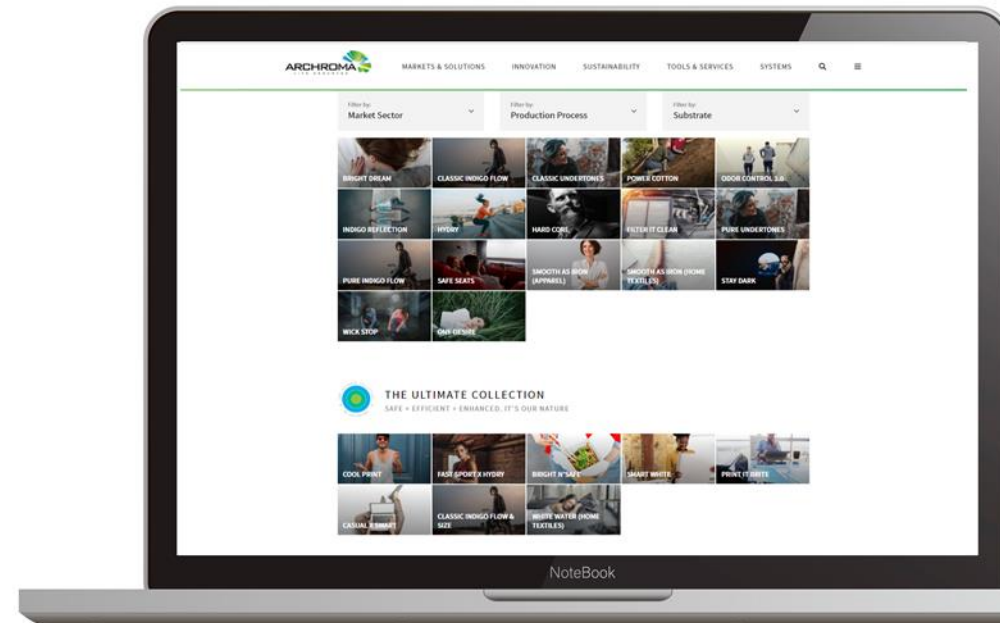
ARCHROMA
LIFE ENHANCED

MARKETS & SOLUTIONS INNOVATION SUSTAINABILITY TOOLS & SERVICES SYSTEMS

Filter by:
Market Sector

Filter by:
Production Process

Filter by:
Substrate

BRIGHT DREAM
CLASSIC INDIGO FLOW
CLASSIC UNDERTONES
POWER COTTON
ODOR CONTROL 3.0
INDIGO REFLECTION
HYDRY
HARD CORE
FILTER IT CLEAN
PURE UNDERTONES
PURE INDIGO FLOW
SAFE SEATS
SMOOTH AS IRON (APPAREL)
SMOOTH AS IRON (HOME TEXTILES)
STAY DARK
WICK STOP
ONE DESIRE

THE ULTIMATE COLLECTION
SAFE + EFFICIENT + ENHANCED. IT'S OUR NATURE

COOL PRINT
FAST SPORT X HYDRY
BRIGHT N'SAFE
SMART WHITE
PRINT IT BRITE
CASUAL X SMART
CLASSIC INDIGO FLOW & SIZE
WHITE WATER (HOME TEXTILES)

NoteBook